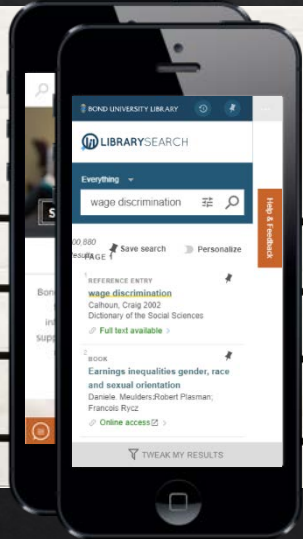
BOND UNIVERSITY LIBRARY

LIBRARYSEARCH

Everything

wage discrimination

Help & Feedback

100,880 Results

PAGE 1

Save search

Personalize

1
REFERENCE ENTRY
wage discrimination
Calhoun, Craig 2002
Dictionary of the Social Sciences
Full text available >

2
BOOK
Earnings inequalities gender, race and sexual orientation
Daniele. Meulders;Robert Plasman; Francois Rycz
Online access >

TWEAK MY RESULTS

S

Bon

in

supp